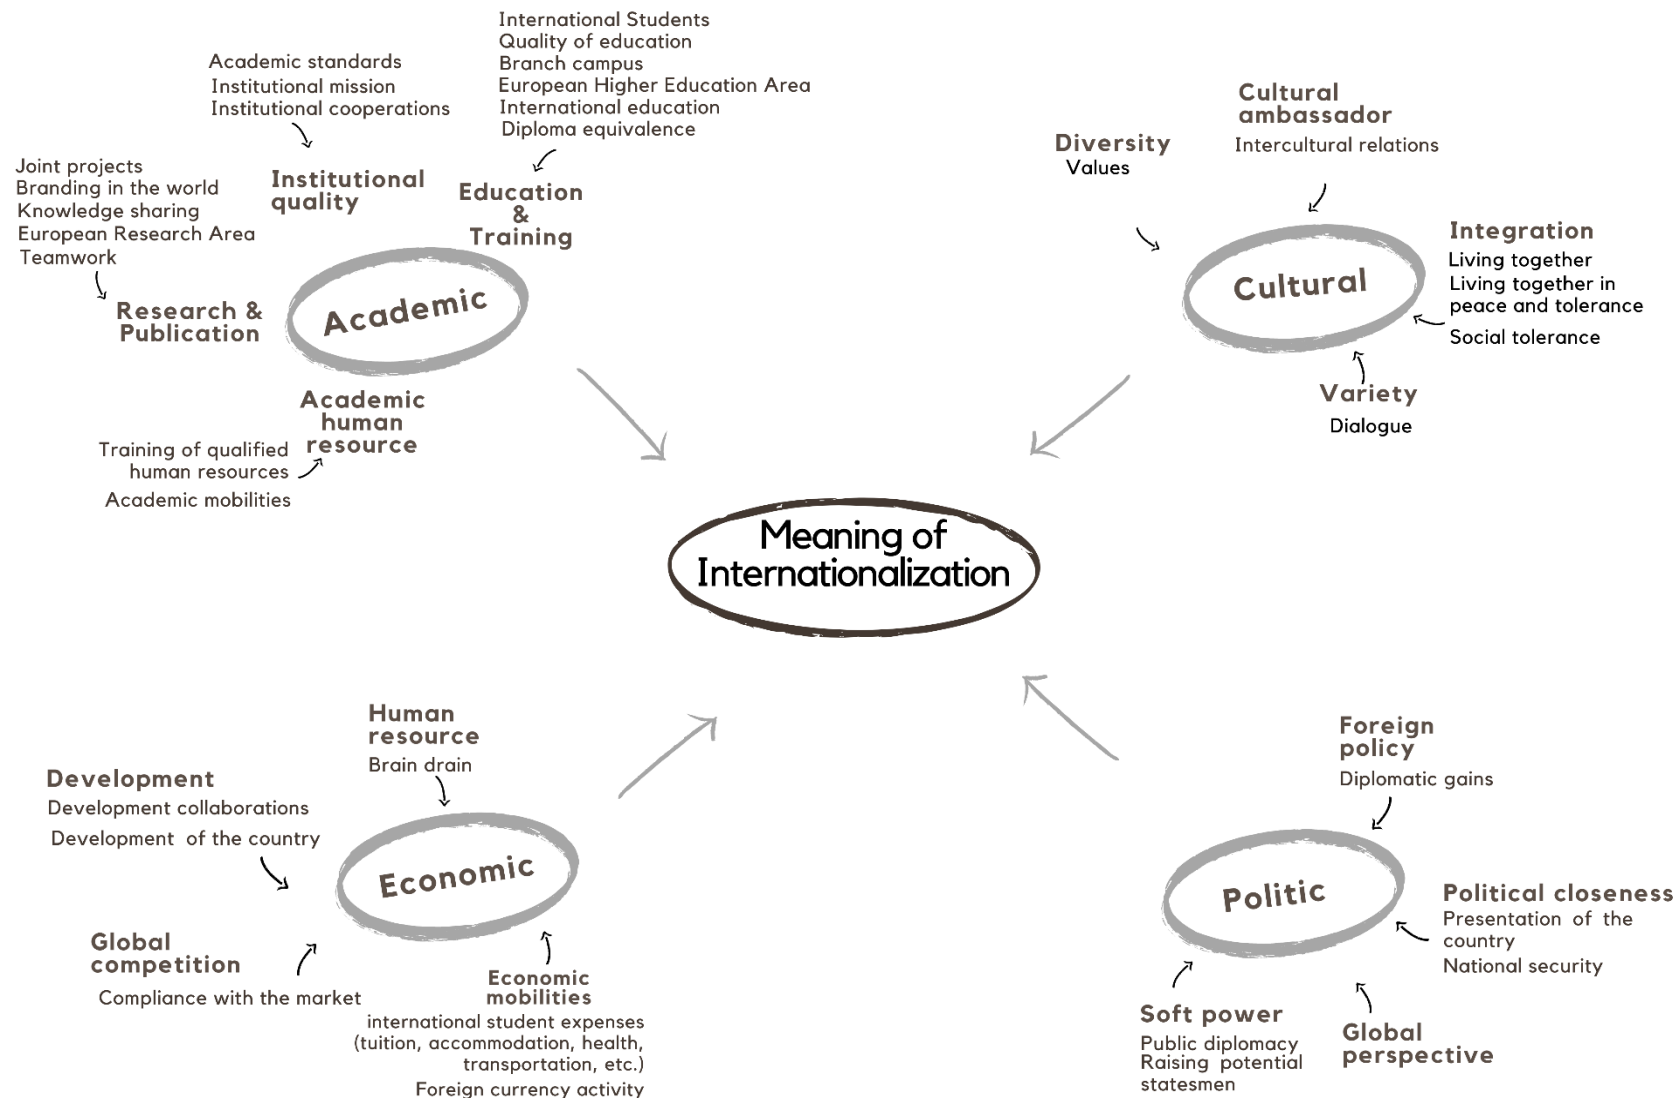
Academic standards
Institutional mission
Institutional cooperations

Institutional quality

International Students
Quality of education
Branch campus
European Higher Education Area
International education
Diploma equivalence

Education & Training

Joint projects
Branding in the world
Knowledge sharing
European Research Area
Teamwork

Research & Publication

Academic

Academic human resource

Training of qualified human resources
Academic mobilities

Diversity
Values

Cultural ambassador
Intercultural relations

Cultural

Integration
Living together
Living together in peace and tolerance
Social tolerance

Variety
Dialogue

Meaning of Internationalization

Human resource
Brain drain

Development
Development collaborations
Development of the country

Economic

Global competition
Compliance with the market

Economic mobilities
international student expenses (tuition, accommodation, health, transportation, etc.)
Foreign currency activity

Foreign policy
Diplomatic gains

Politic

Political closeness
Presentation of the country
National security

Soft power
Public diplomacy
Raising potential statesmen

Global perspective